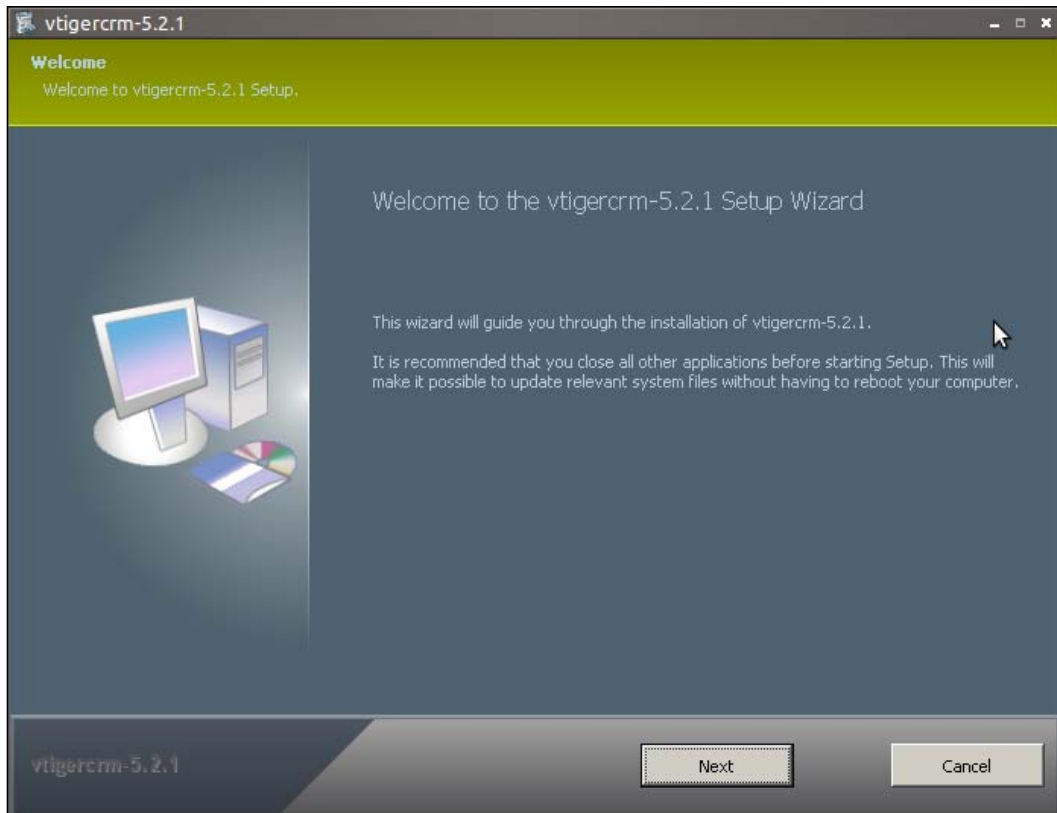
vtigercrm-5.2.1

Welcome
Welcome to vtigercrm-5.2.1 Setup.

Welcome to the vtigercrm-5.2.1 Setup Wizard

This wizard will guide you through the installation of vtigercrm-5.2.1.

It is recommended that you close all other applications before starting Setup. This will make it possible to update relevant system files without having to reboot your computer.

vtigercrm-5.2.1

Next

Cancel